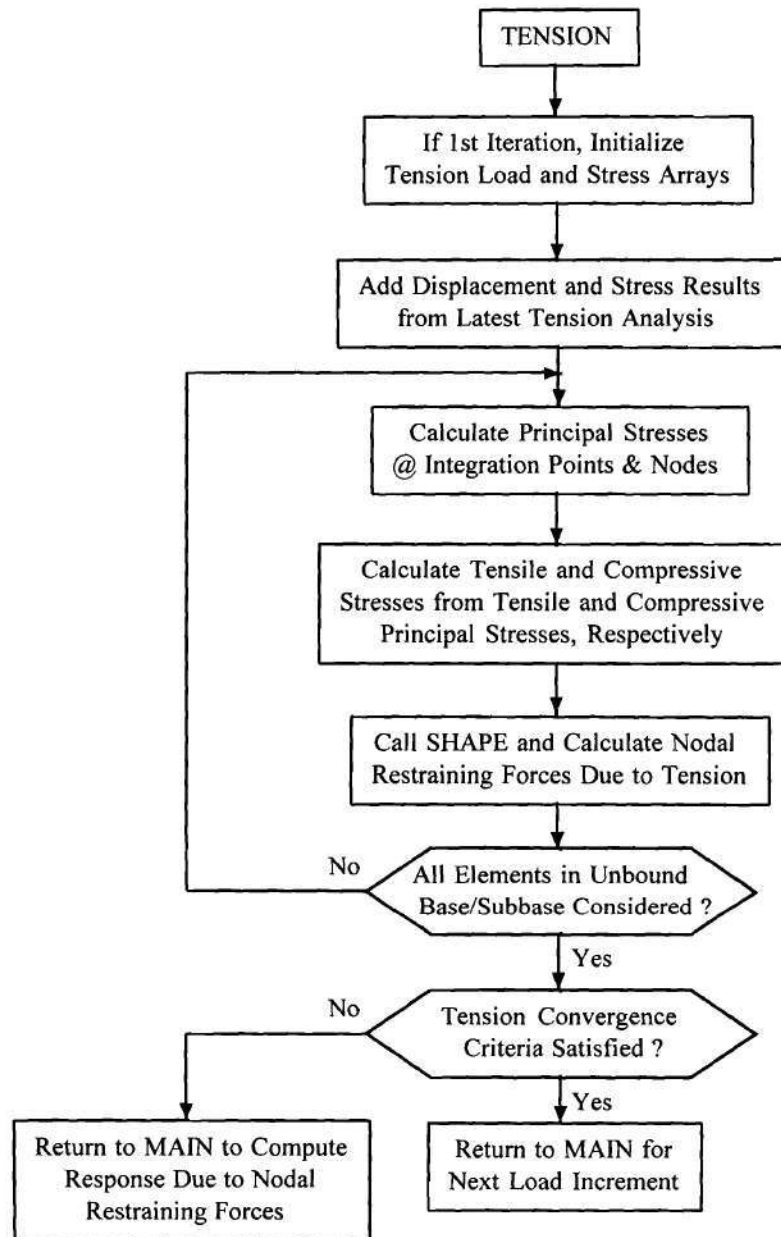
TENSION

If 1st Iteration, Initialize Tension Load and Stress Arrays

Add Displacement and Stress Results from Latest Tension Analysis

Calculate Principal Stresses @ Integration Points & Nodes

Calculate Tensile and Compressive Stresses from Tensile and Compressive Principal Stresses, Respectively

Call SHAPE and Calculate Nodal Restraining Forces Due to Tension

No

All Elements in Unbound Base/Subbase Considered ?

Yes

No

Tension Convergence Criteria Satisfied ?

Yes

Return to MAIN to Compute Response Due to Nodal Restraining Forces

Return to MAIN for Next Load Increment